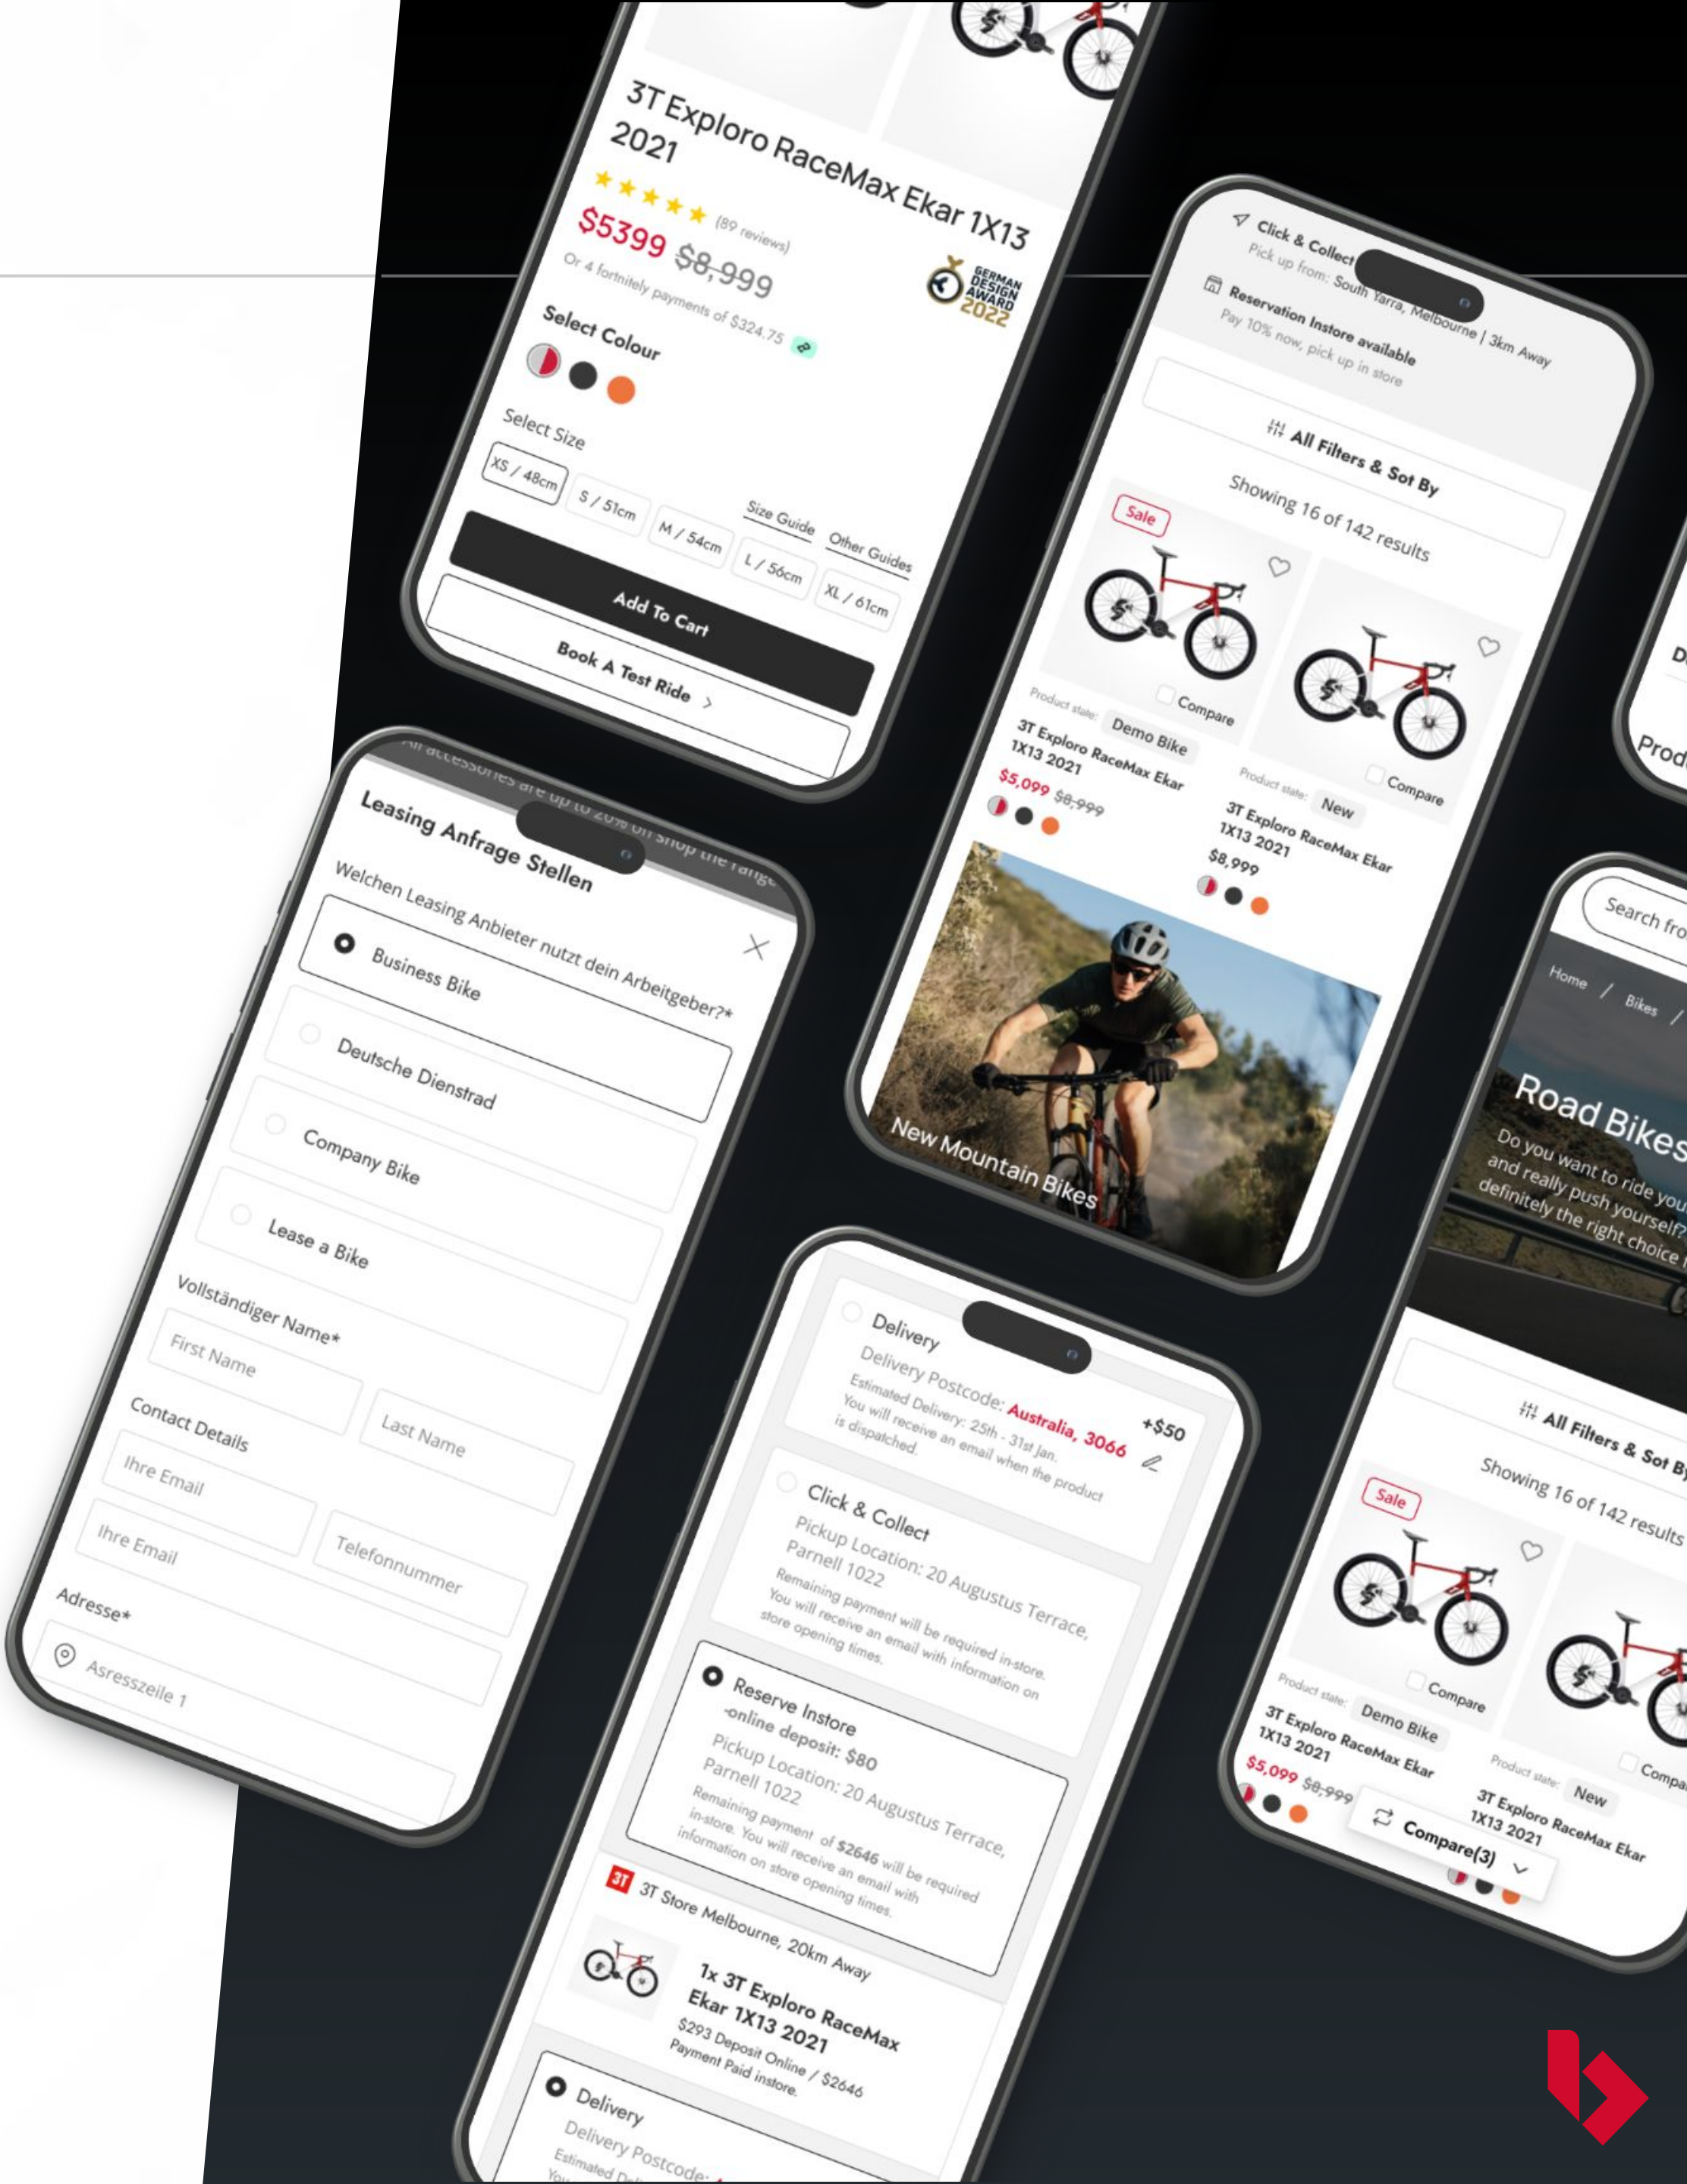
3T Exploro RaceMax Ekar 1X13 2021

(89 reviews)

$5399 $8,999

Or 4 fortnitely payments of $324.75

GERMAN DESIGN AWARD 2022

Select Colour

Select Size

Size Guide

Other Guides

XS / 48cm

S / 51cm

M / 54cm

L / 56cm

XL / 61cm

Add To Cart

Book A Test Ride

Click & Collect

Pick up from: South Yarra, Melbourne | 3km Away

Reservation Instore available

Pay 10% now, pick up in store

All Filters & Sot By

Showing 16 of 142 results

Sale

Compare

Product state: Demo Bike

3T Exploro RaceMax Ekar 1X13 2021

$5,099 $8,999

Compare

Product state: New

3T Exploro RaceMax Ekar 1X13 2021

$8,999

New Mountain Bikes

All accessories are up to 20% off shop the range

Leasing Anfrage Stellen

Welchen Leasing Anbieter nutzt dein Arbeitgeber?*

Business Bike

Deutsche Dienstrad

Company Bike

Lease a Bike

Vollständiger Name*

First Name

Last Name

Contact Details

Ihre Email

Ihre Email

Telefonnummer

Adresse*

Asresszeile 1

Delivery

Delivery Postcode: Australia, 3066

+$50

Estimated Delivery: 25th - 31st Jan. You will receive an email when the product is dispatched.

Click & Collect

Pickup Location: 20 Augustus Terrace, Parnell 1022

Remaining payment will be required in-store. You will receive an email with information on store opening times.

Reserve Instore -online deposit: $80

Pickup Location: 20 Augustus Terrace, Parnell 1022

Remaining payment of $2646 will be required in-store. You will receive an email with information on store opening times.

3T Store Melbourne, 20km Away

1x 3T Exploro RaceMax Ekar 1X13 2021

$293 Deposit Online / $2646 Payment Paid instore.

Delivery

Delivery Postcode:

Search fro

Home / Bikes /

Road Bikes

Do you want to ride you and really push yourself? definitely the right choice

All Filters & Sot By

Showing 16 of 142 results

Sale

Compare

Product state: Demo Bike

3T Exploro RaceMax Ekar 1X13 2021

$5,099 $8,999

Product state: New

3T Exploro RaceMax Ekar 1X13 2021

Compare(3)

Prod